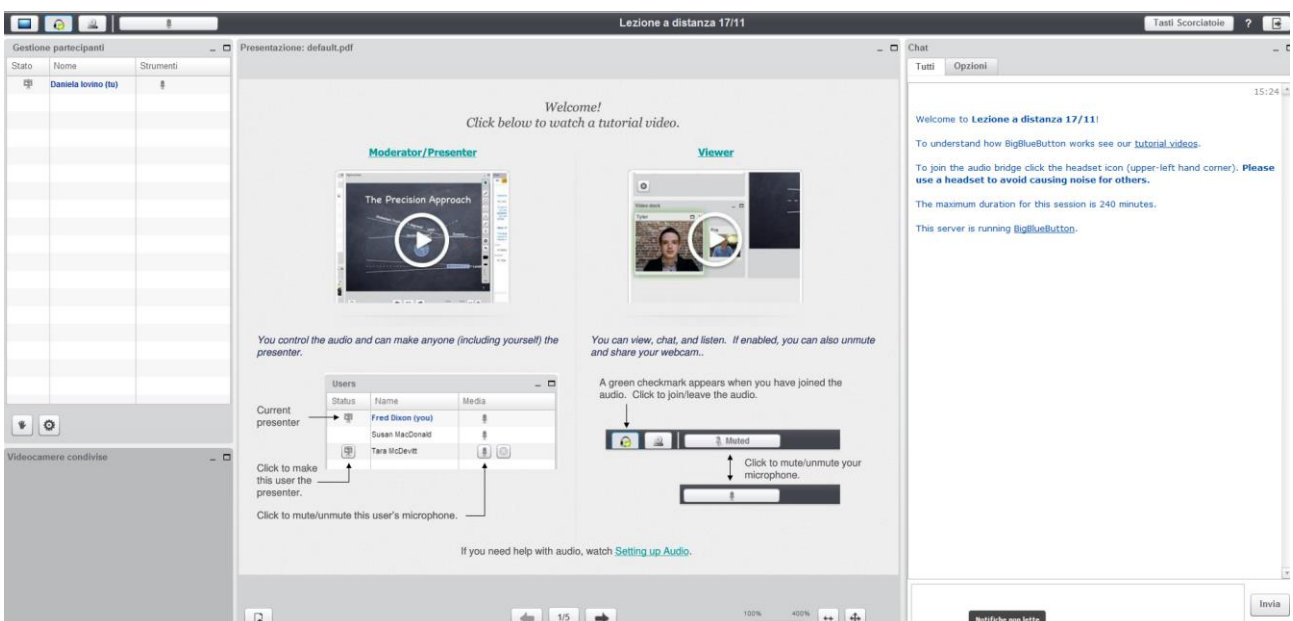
Lezione a distanza 17/11

Tasti Scorciatoie ?

Gestione partecipanti

| Stato | Nome | Strumenti |
|---|---|---|
| | Daniela Iovino (tu) | |

Videocamere condivise

Presentazione: default.pdf

Welcome!
Click below to watch a tutorial video.

Moderator/Presenter

The Precision Approach

Viewer

You control the audio and can make anyone (including yourself) the presenter.

You can view, chat, and listen. If enabled, you can also unmute and share your webcam..

Users

| Status | Name | Media |
|---|---|---|
| | Fred Dixon (you) | |
| | Susan MacDonald | |
| | Tara McDevitt | |

Current presenter

Click to make this user the presenter.

Click to mute/unmute this user's microphone.

A green checkmark appears when you have joined the audio. Click to join/leave the audio.

Muted

Click to mute/unmute your microphone.

If you need help with audio, watch Setting up Audio.

1/5

100% 400%

Chat

Tutti Opzioni

15:24

Welcome to Lezione a distanza 17/11!

To understand how BigBlueButton works see our tutorial videos.

To join the audio bridge click the headset icon (upper-left hand corner). Please use a headset to avoid causing noise for others.

The maximum duration for this session is 240 minutes.

This server is running BigBlueButton.

Notifiche non lette

Invia